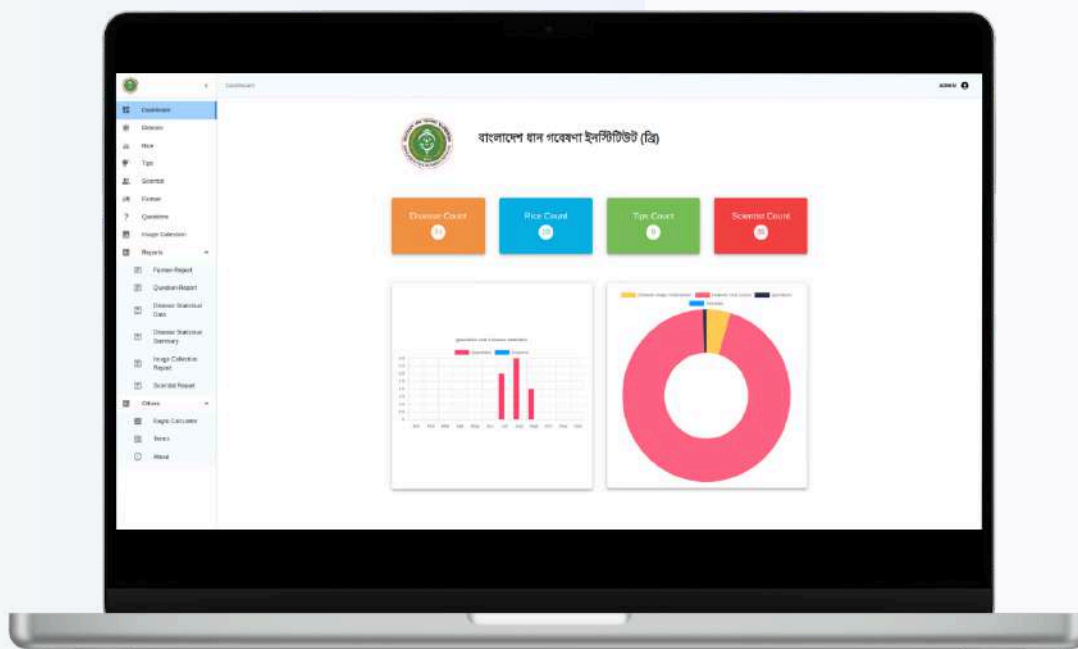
Dashboard

ADMIN

Dashboard
Disease
Rice
Tips
Scientist
Farmer
Questions
Image Collection
Reports
Farmer Report
Question Report
Disease Statistical Data
Disease Statistical Summary
Image Collection Report
Scientist Report
Others
Bagha Calculator
Terms
About

বাংলাদেশ ধান গবেষণা ইনস্টিটিউট (ব্রি)

Disease Count
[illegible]

Rice Count
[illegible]

Tips Count
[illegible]

Scientist Count
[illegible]

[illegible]

Jan Feb Mar Apr May Jun Jul Aug Sep Oct Nov Dec

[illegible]